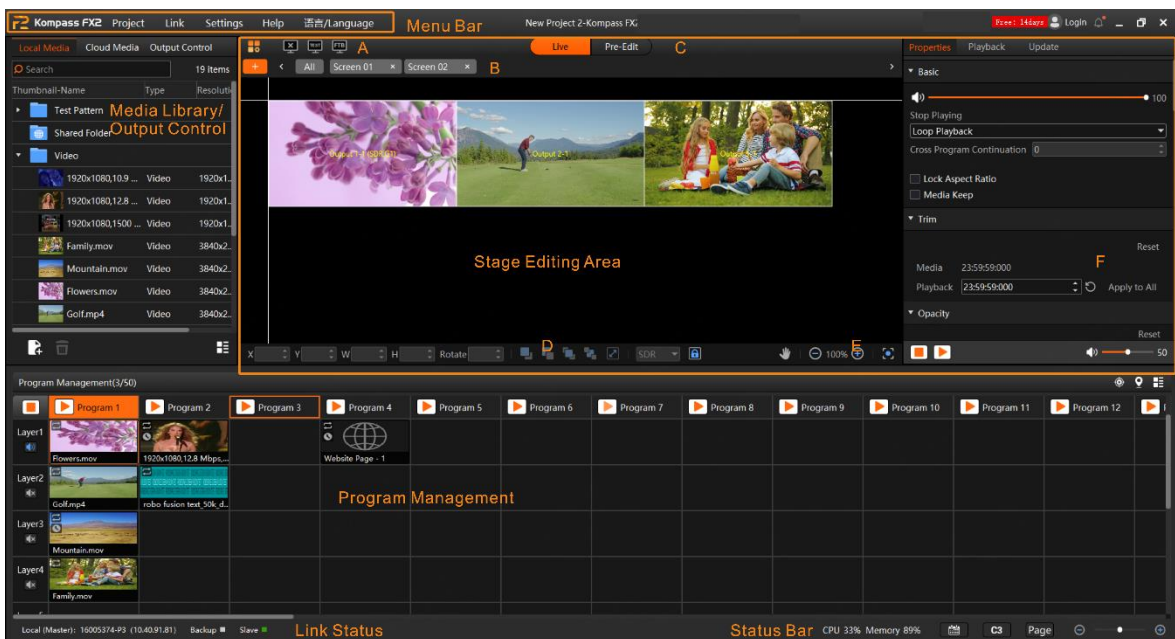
Kompass FX2 Project Link Settings Help 语言/Language Menu Bar New Project 2-Kompass FX2 Free: 14days Login

Local Media Cloud Media Output Control

Search 19 items

Thumbnail-Name Type Resolution

Test Pattern Media Library/

Shared Folder Output Control

Video

1920x1080,10.9 ... Video 1920x1...

1920x1080,12.8 ... Video 1920x1...

1920x1080,1500 ... Video 1920x1...

Family.mov Video 3840x2...

Mountain.mov Video 3840x2...

Flowers.mov Video 3840x2...

Golf.mp4 Video 3840x2...

A

Live Pre-Edit C

All Screen 01 × Screen 02 × B

Output 1-1(5G-B)

Output 2-1

Output 3-1

Stage Editing Area

X Y W H Rotate D SDR E 100%

Properties Playback Update

Basic

100

Stop Playing

Loop Playback

Cross Program Continuation 0

Lock Aspect Ratio

Media Keep

Trim

Reset

Media 23:59:59:000 F

Playback 23:59:59:000 Apply to All

Opacity

Reset

50

Program Management(3/50)

Program 1 Program 2 Program 3 Program 4 Program 5 Program 6 Program 7 Program 8 Program 9 Program 10 Program 11 Program 12

Layer1

Flowers.mov 1920x1080,12.8 Mbps... Website Page - 1

Layer2

Golf.mp4 robo fusion text_50k_d...

Program Management

Layer3

Mountain.mov

Layer4

Family.mov

Local (Master): 16005374-P3 (10.40.91.81) Backup Slave Link Status

Status Bar CPU 33% Memory 89% C3 Page